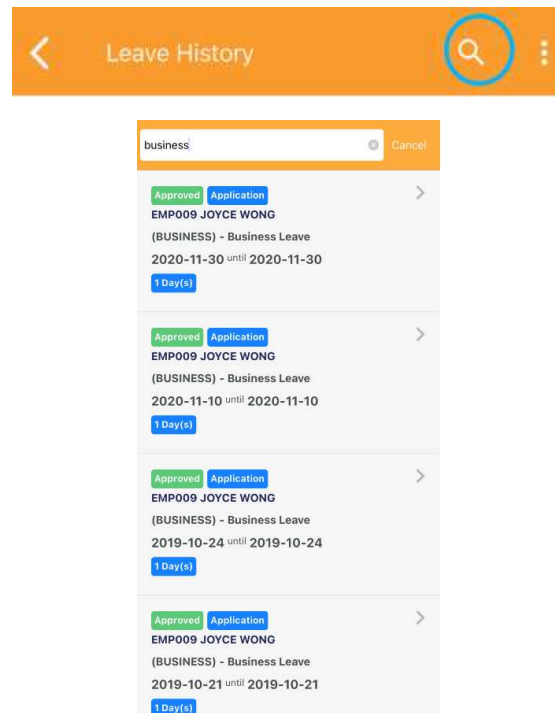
Leave History

business

Cancel

Approved Application
EMP009 JOYCE WONG
(BUSINESS) - Business Leave
2020-11-30 until 2020-11-30
1 Day(s)

Approved Application
EMP009 JOYCE WONG
(BUSINESS) - Business Leave
2020-11-10 until 2020-11-10
1 Day(s)

Approved Application
EMP009 JOYCE WONG
(BUSINESS) - Business Leave
2019-10-24 until 2019-10-24
1 Day(s)

Approved Application
EMP009 JOYCE WONG
(BUSINESS) - Business Leave
2019-10-21 until 2019-10-21
1 Day(s)